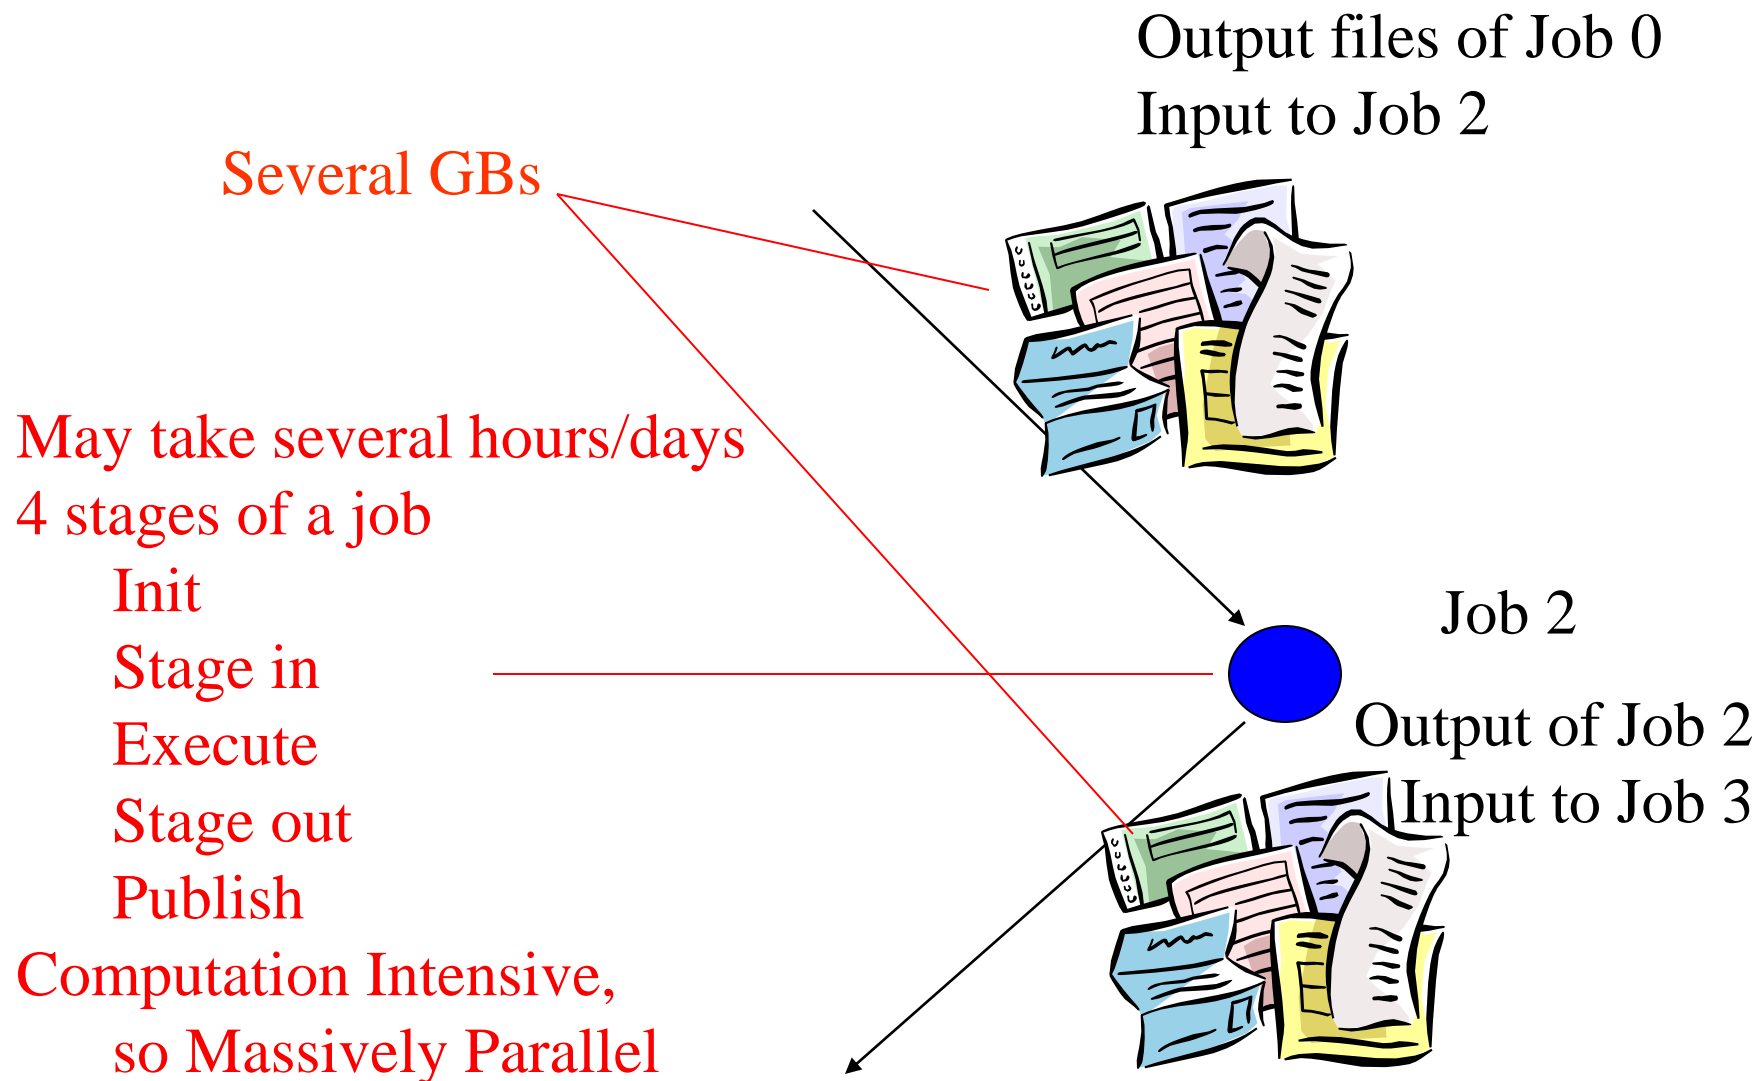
Output files of Job 0
Input to Job 2

Several GBs

May take several hours/days
4 stages of a job
Init
Stage in
Execute
Stage out
Publish
Computation Intensive,
so Massively Parallel

Job 2

Output of Job 2
Input to Job 3